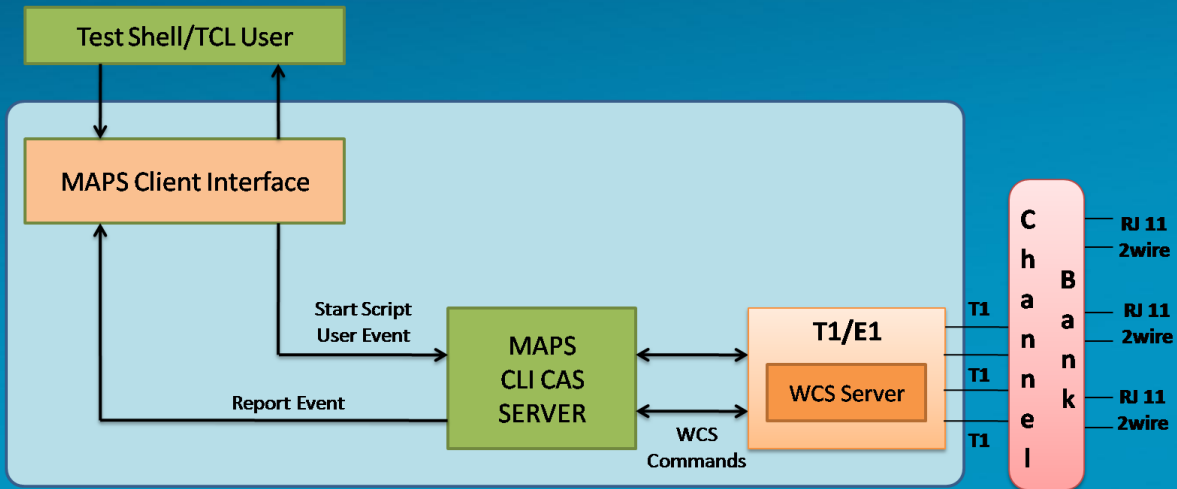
Test Shell/TCL User

MAPS Client Interface

Start Script
User Event

Report Event

MAPS
CLI CAS
SERVER

WCS
Commands

T1/E1

WCS Server

T1

T1

T1

Channel

Bank

RJ 11
2wire

RJ 11
2wire

RJ 11
2wire